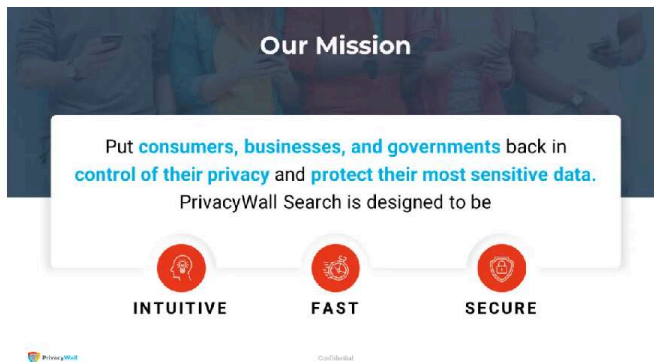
Our Mission

Put consumers, businesses, and governments back in control of their privacy and protect their most sensitive data. PrivacyWall Search is designed to be

INTUITIVE

FAST

SECURE

PrivacyWall

Confidential